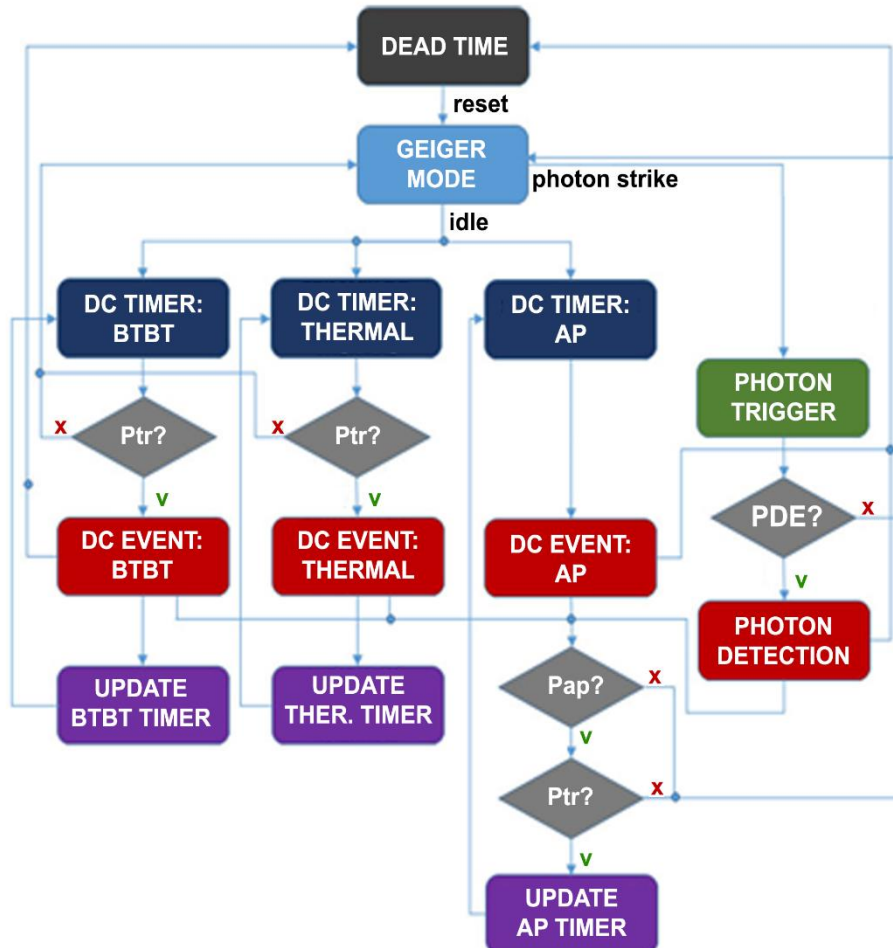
DEAD TIME

reset

GEIGER MODE

photon strike

idle

DC TIMER: BTBT

DC TIMER: THERMAL

DC TIMER: AP

PHOTON TRIGGER

x

Ptr?

x

Ptr?

v

v

DC EVENT: BTBT

DC EVENT: THERMAL

DC EVENT: AP

PDE?

x

v

PHOTON DETECTION

UPDATE BTBT TIMER

UPDATE THER. TIMER

Pap?

x

v

Ptr?

x

v

UPDATE AP TIMER